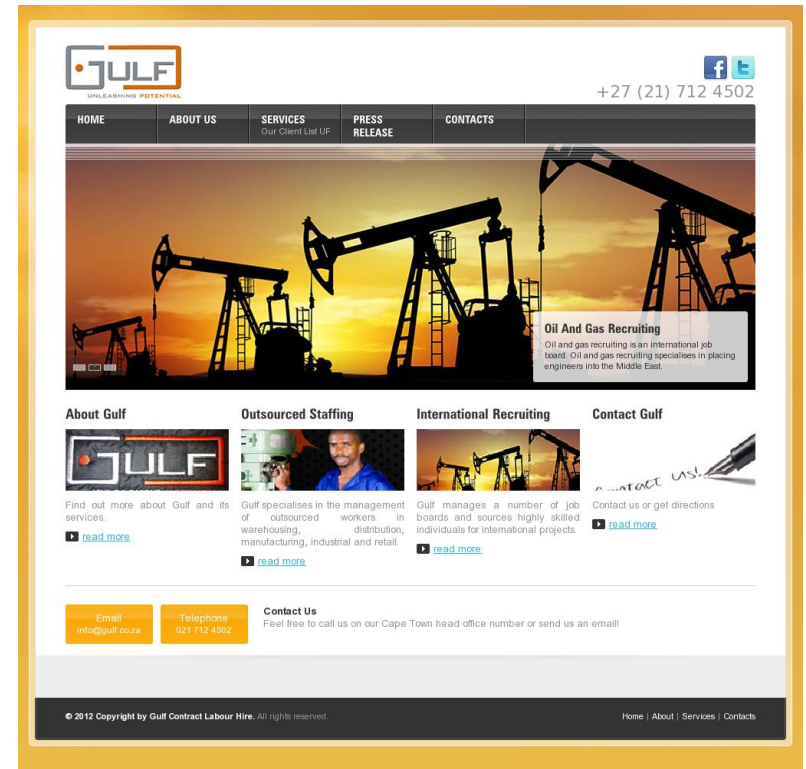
GULF
UNLEASHING POTENTIAL

+27 (21) 712 4502

HOME
ABOUT US
SERVICES
Our Client List UF
PRESS RELEASE
CONTACTS

Oil And Gas Recruiting
Oil and gas recruiting is an international job board. Oil and gas recruiting specialises in placing engineers into the Middle East.

About Gulf
Find out more about Gulf and its services.
read more

Outsourced Staffing
Gulf specialises in the management of outsourced workers in warehousing, distribution, manufacturing, industrial and retail.
read more

International Recruiting
Gulf manages a number of job boards and sources highly skilled individuals for international projects.
read more

Contact Gulf
Contact us or get directions
read more

Email
info@gulf.co.za

Telephone
021 712 4502

Contact Us
Feel free to call us on our Cape Town head office number or send us an email!

© 2012 Copyright by Gulf Contract Labour Hire. All rights reserved.

Home | About | Services | Contacts